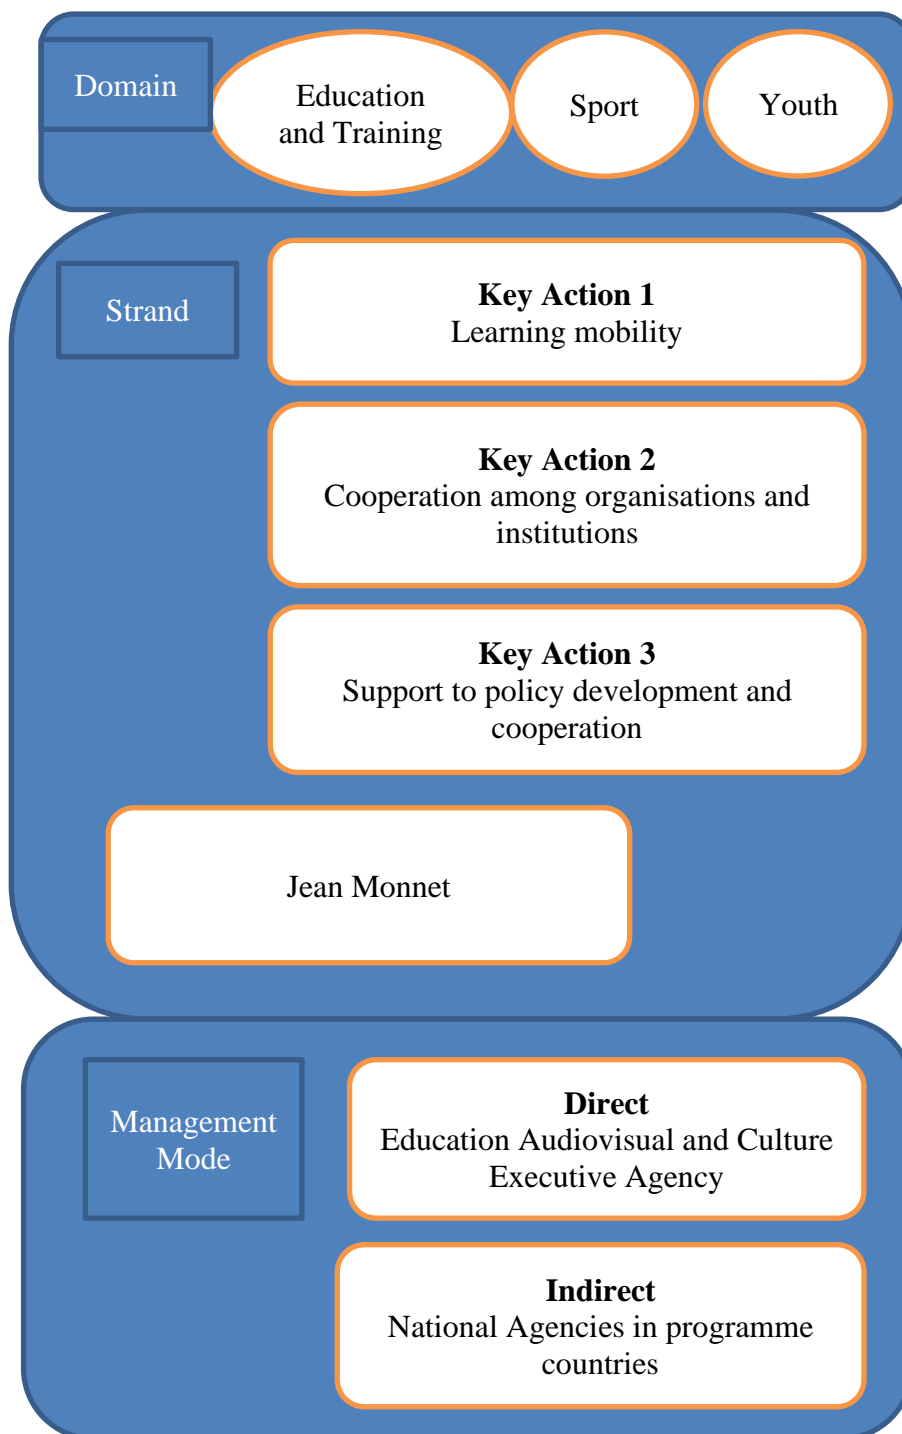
Domain

Education and Training

Sport

Youth

Strand

**Key Action 1**
Learning mobility

**Key Action 2**
Cooperation among organisations and institutions

**Key Action 3**
Support to policy development and cooperation

Jean Monnet

Management Mode

**Direct**
Education Audiovisual and Culture Executive Agency

**Indirect**
National Agencies in programme countries